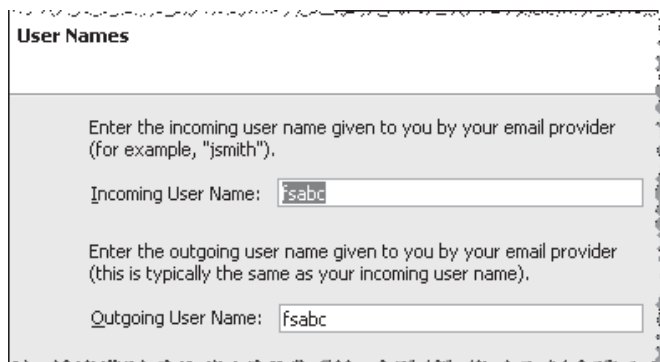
User Names

Enter the incoming user name given to you by your email provider (for example, "jsmith").

Incoming User Name: fsabc

Enter the outgoing user name given to you by your email provider (this is typically the same as your incoming user name).

Outgoing User Name: fsabc